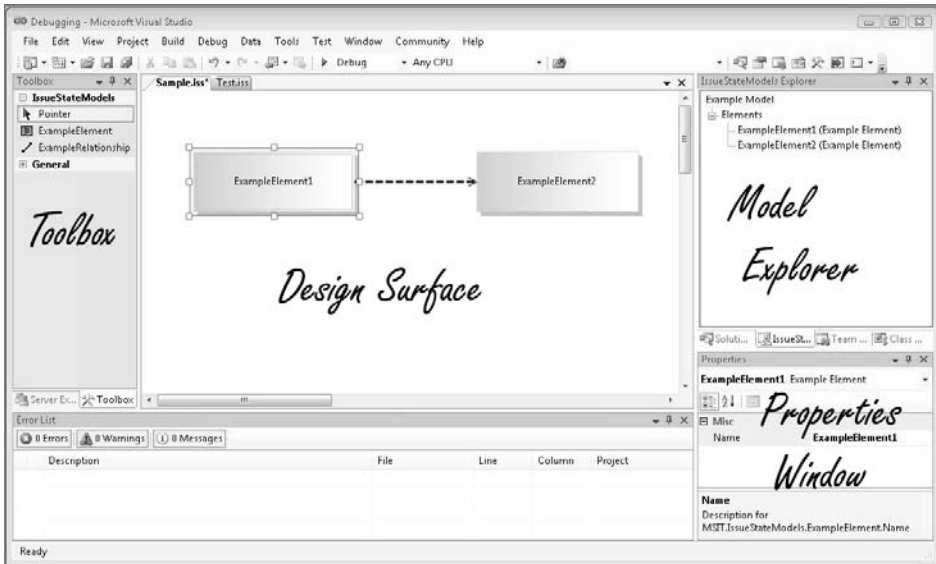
Debugging - Microsoft Visual Studio

File Edit View Project Build Debug Data Tools Test Window Community Help

Debug Any CPU

Toolbox

IssueStateModels

Pointer

ExampleElement

ExampleRelationship

General

Toolbox

Server Ex... Toolbox

Sample.iss* Test.iss

ExampleElement1

ExampleElement2

Design Surface

IssueStateModels Explorer

Example Model

Elements

ExampleElement1 (Example Element)

ExampleElement2 (Example Element)

Model Explorer

Soluti... IssueSt... Team ... Class ...

Properties

ExampleElement1 Example Element

Misc

Name ExampleElement1

Properties Window

Name

Description for MSIT.IssueStateModels.ExampleElement.Name

Error List

0 Errors 0 Warnings 0 Messages

| | Description | File | Line | Column | Project |
|---|---|---|---|---|---|

Ready